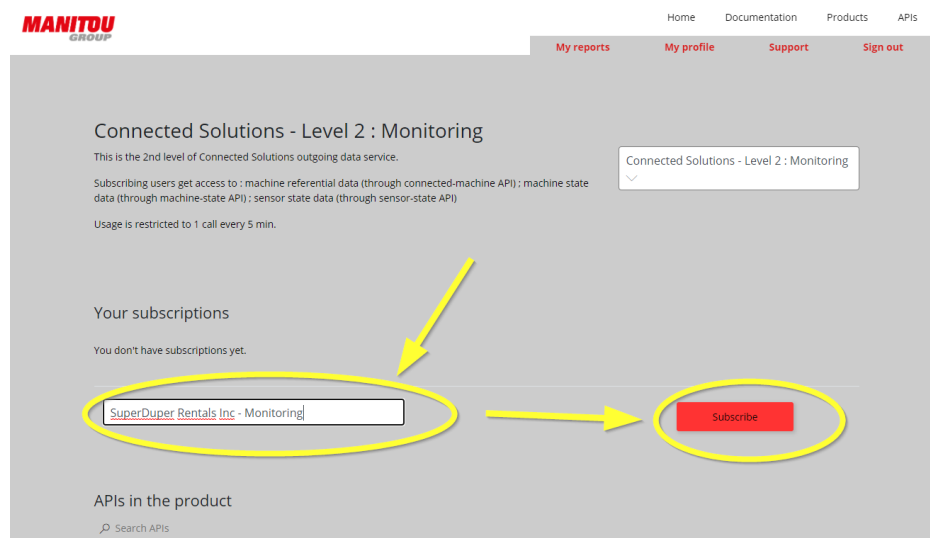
MANITOU
GROUP

Home Documentation Products APIs

My reports My profile Support Sign out

Connected Solutions - Level 2 : Monitoring

This is the 2nd level of Connected Solutions outgoing data service.

Subscribing users get access to : machine referential data (through connected-machine API) ; machine state data (through machine-state API) ; sensor state data (through sensor-state API)

Usage is restricted to 1 call every 5 min.

Connected Solutions - Level 2 : Monitoring

Your subscriptions

You don't have subscriptions yet.

SuperDuper Rentals Inc - Monitoring

Subscribe

APIs in the product

Search APIs